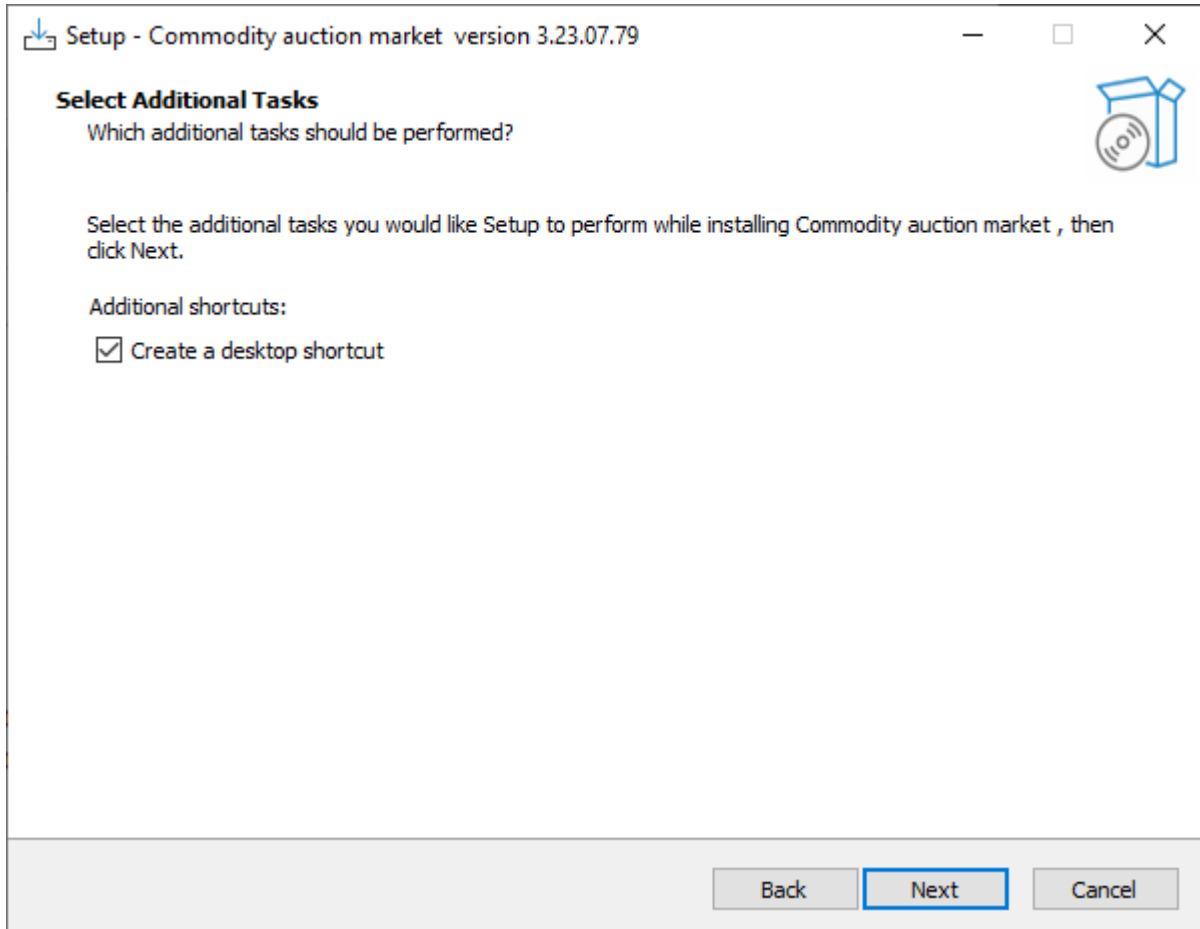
Setup - Commodity auction market version 3.23.07.79

Select Additional Tasks
Which additional tasks should be performed?

Select the additional tasks you would like Setup to perform while installing Commodity auction market , then click Next.

Additional shortcuts:

Create a desktop shortcut

Back Next Cancel